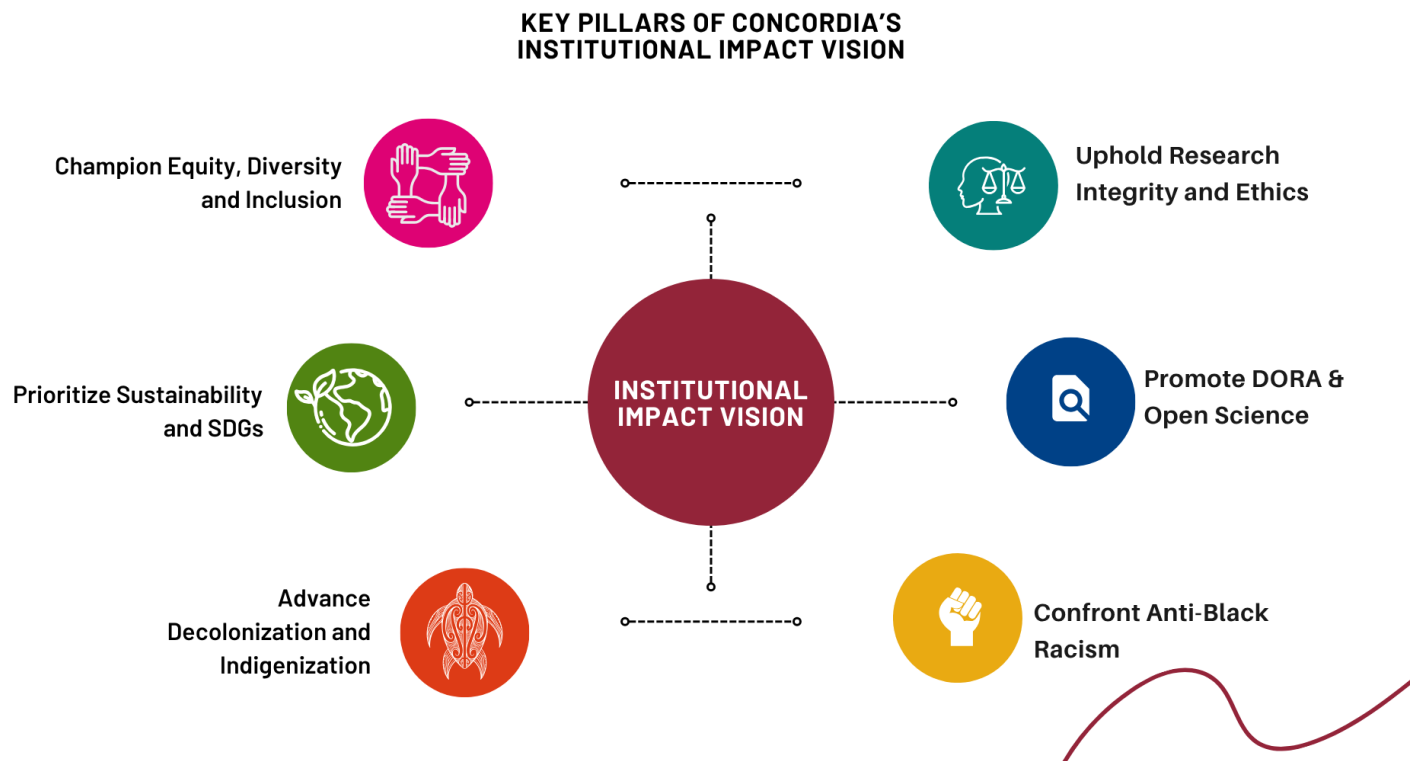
KEY PILLARS OF CONCORDIA'S INSTITUTIONAL IMPACT VISION

Champion Equity, Diversity and Inclusion

Uphold Research Integrity and Ethics

Prioritize Sustainability and SDGs

INSTITUTIONAL IMPACT VISION

Promote DORA & Open Science

Advance Decolonization and Indigenization

Confront Anti-Black Racism